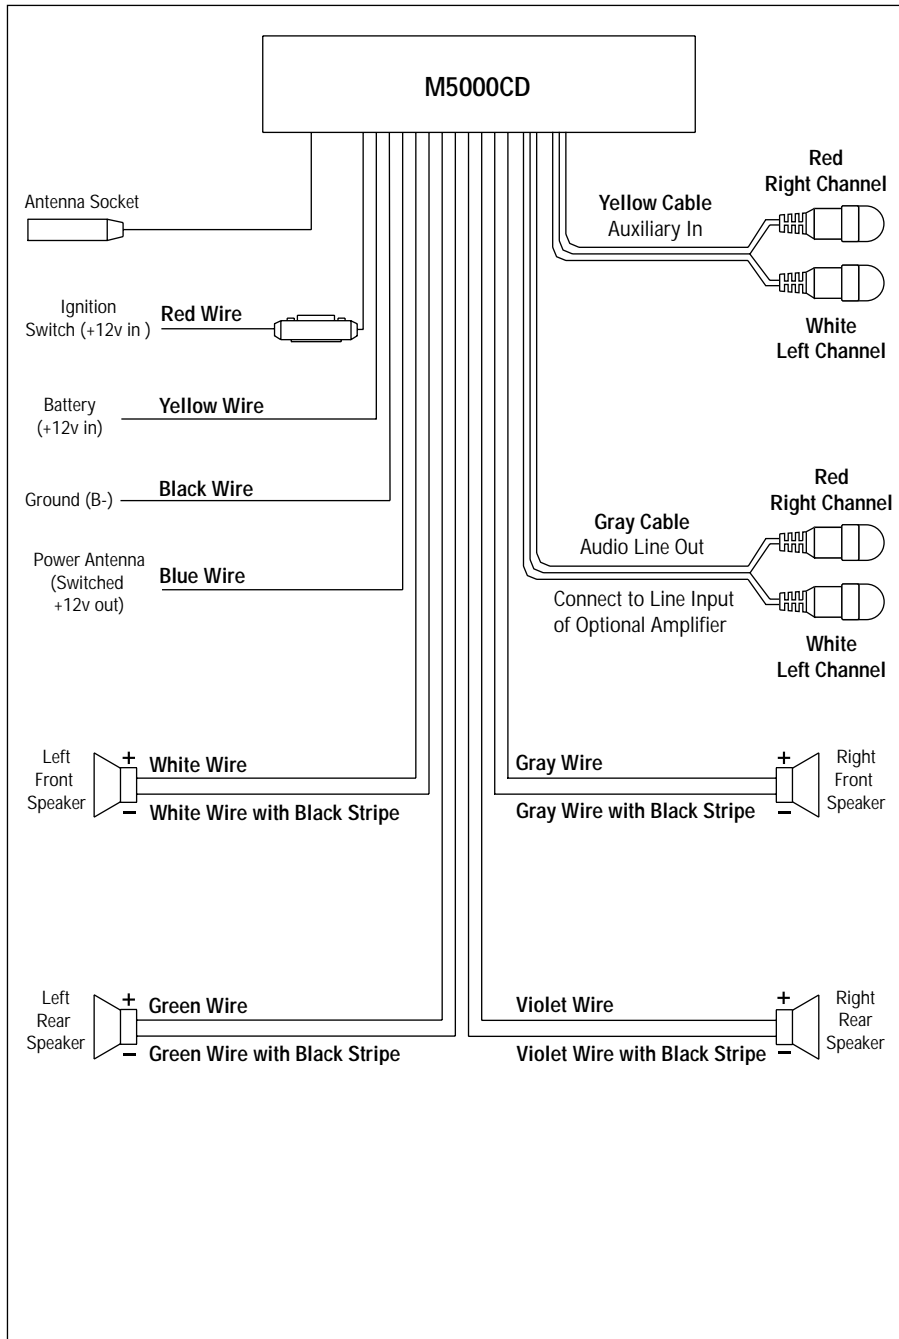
M5000CD

Antenna Socket

Red
Right Channel

Yellow Cable
Auxiliary In

White
Left Channel

Ignition Switch (+12v in )

Red Wire

Battery (+12v in)

Yellow Wire

Ground (B-)

Black Wire

Power Antenna (Switched +12v out)

Blue Wire

Red
Right Channel

Gray Cable
Audio Line Out

Connect to Line Input of Optional Amplifier

White
Left Channel

Left Front Speaker

+ White Wire

− White Wire with Black Stripe

Gray Wire

Gray Wire with Black Stripe

Right Front Speaker

Left Rear Speaker

+ Green Wire

− Green Wire with Black Stripe

Violet Wire

Violet Wire with Black Stripe

Right Rear Speaker